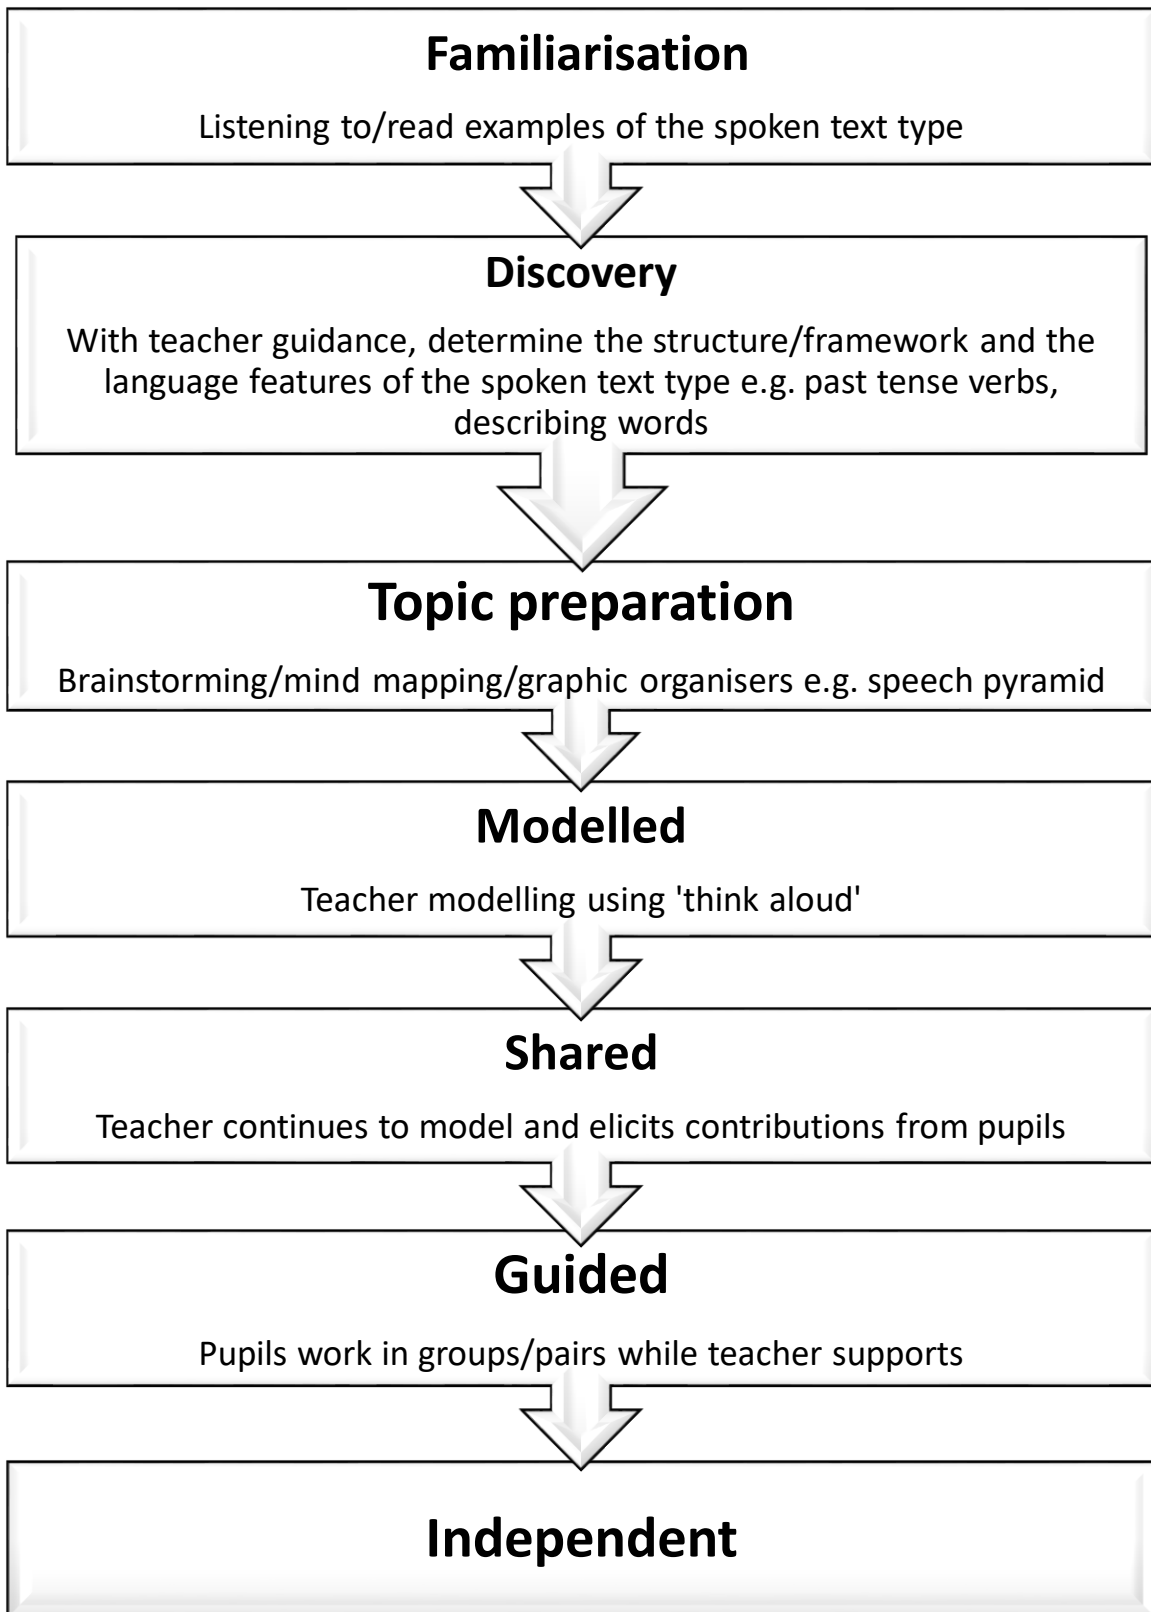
Familiarisation

Listening to/read examples of the spoken text type

Discovery

With teacher guidance, determine the structure/framework and the language features of the spoken text type e.g. past tense verbs, describing words

Topic preparation

Brainstorming/mind mapping/graphic organisers e.g. speech pyramid

Modelled

Teacher modelling using 'think aloud'

Shared

Teacher continues to model and elicits contributions from pupils

Guided

Pupils work in groups/pairs while teacher supports

Independent